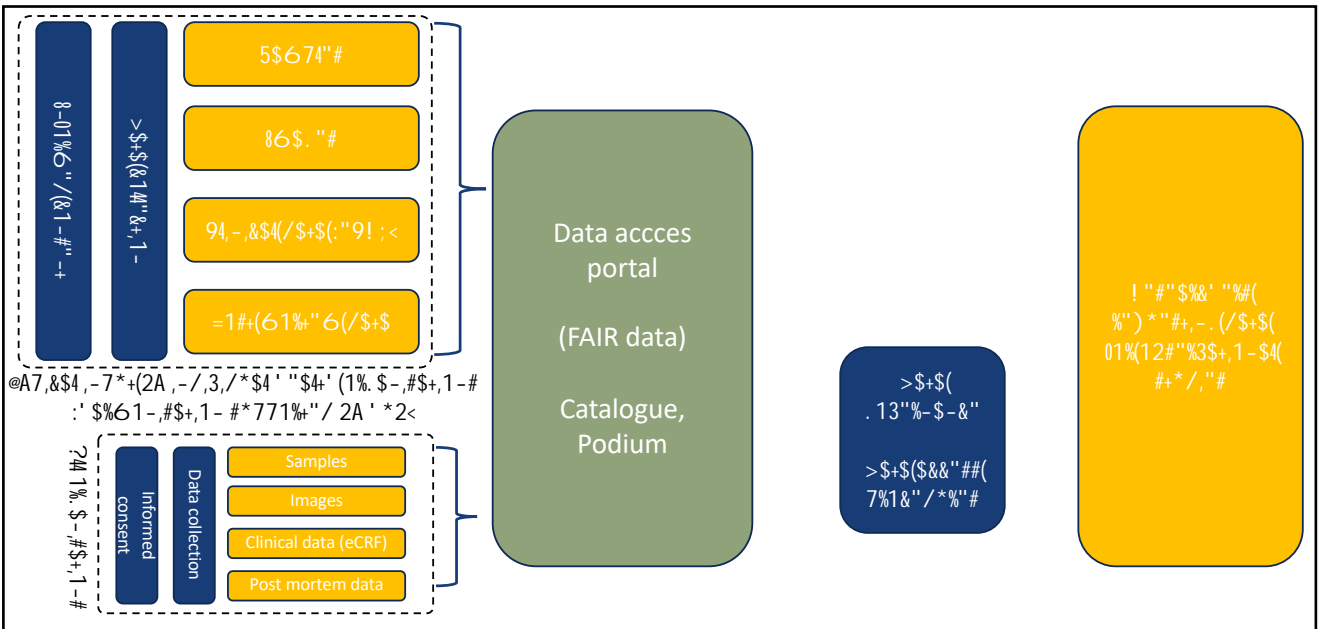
8-01%6"/(&1-#"-+

>$+$(&14"&+,1-

5$674"#

86$."#

94,-,&$4(/$+$(:"9!;<

=1#+(61%+"6(/$+$

@A7,&$4,-7*+(2A,-/,3,/*$4'"$4+'(1%.$-,#$+,1-#
:'$%61-,#$+,1-#*771%+"/2A'*2<

?44 1%.$-,#$+,1-#

Informed consent

Data collection

Samples

Images

Clinical data (eCRF)

Post mortem data

Data accces portal

(FAIR data)

Catalogue, Podium

>$+$(
.13"%-$-&"

>$+$($&&"##(
7%1&"/*%"#

!"#"$%&'"%#(
%")*"#+,-.(/$+$(
01%(12#"%3$+,1-$4(
#+*/,"#